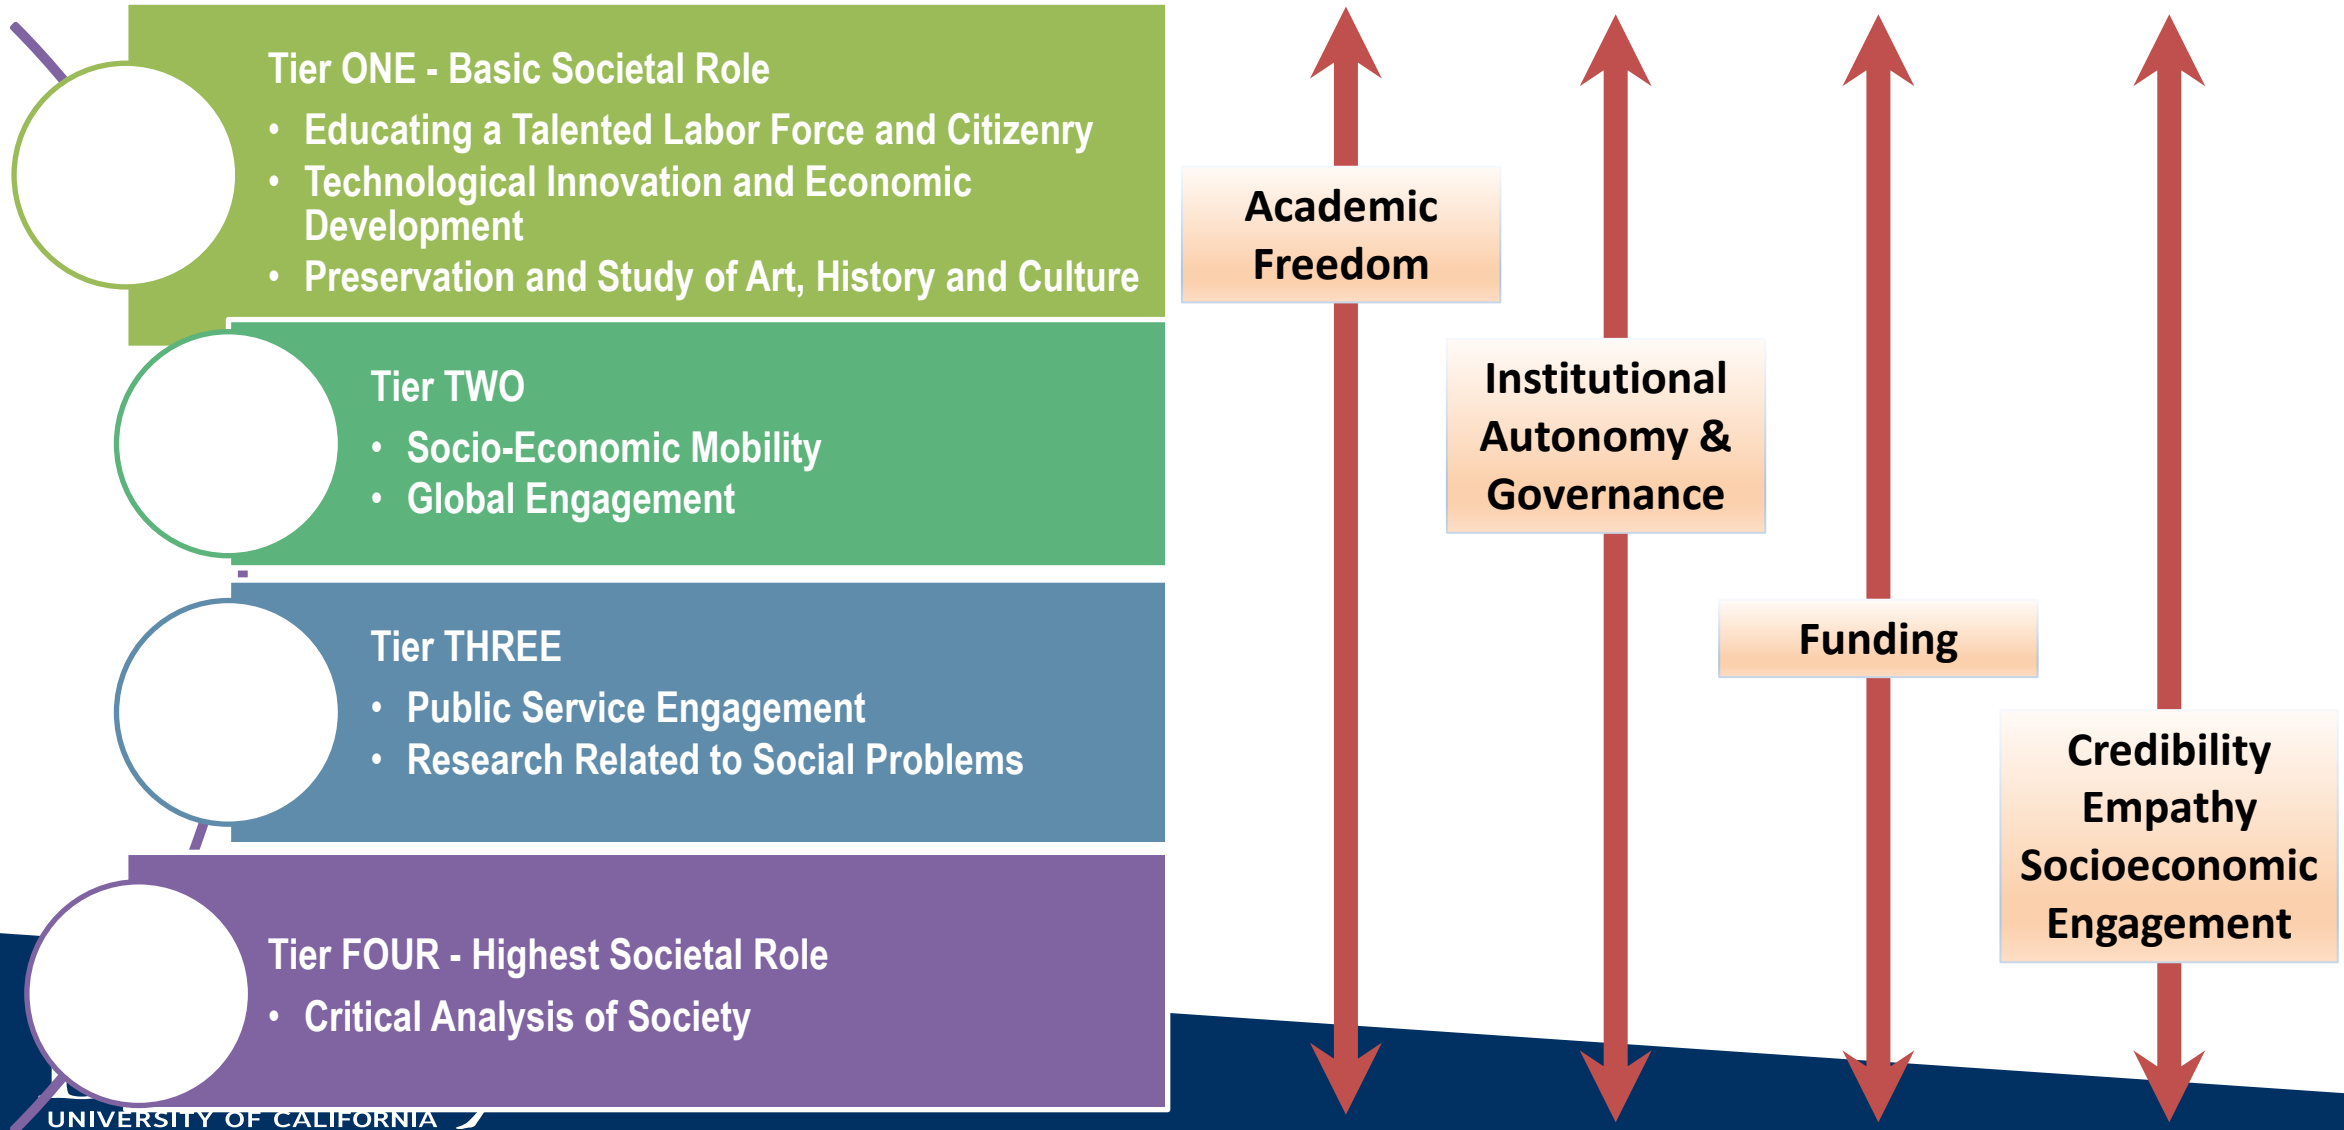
Tier ONE - Basic Societal Role

- Educating a Talented Labor Force and Citizenry
- Technological Innovation and Economic Development
- Preservation and Study of Art, History and Culture

Tier TWO

- Socio-Economic Mobility
- Global Engagement

Tier THREE

- Public Service Engagement
- Research Related to Social Problems

Tier FOUR - Highest Societal Role

- Critical Analysis of Society

UNIVERSITY OF CALIFORNIA

Academic Freedom

Institutional Autonomy & Governance

Funding

Credibility Empathy Socioeconomic Engagement